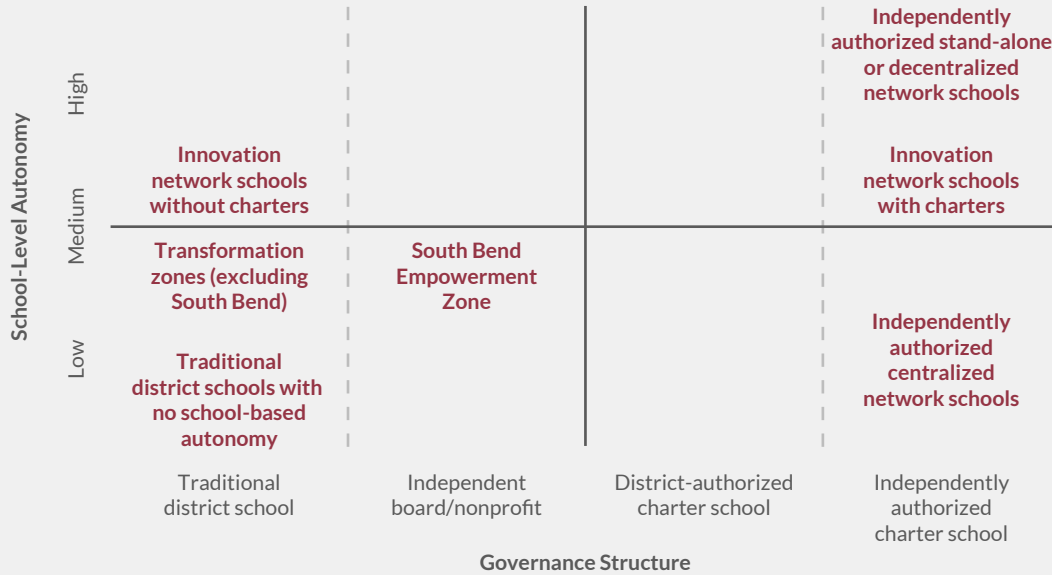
School-Level Autonomy

High

Medium

Low

Independently authorized stand-alone or decentralized network schools

Innovation network schools without charters

Innovation network schools with charters

Transformation zones (excluding South Bend)

South Bend Empowerment Zone

Traditional district schools with no school-based autonomy

Independently authorized centralized network schools

Traditional district school

Independent board/nonprofit

District-authorized charter school

Independently authorized charter school

Governance Structure